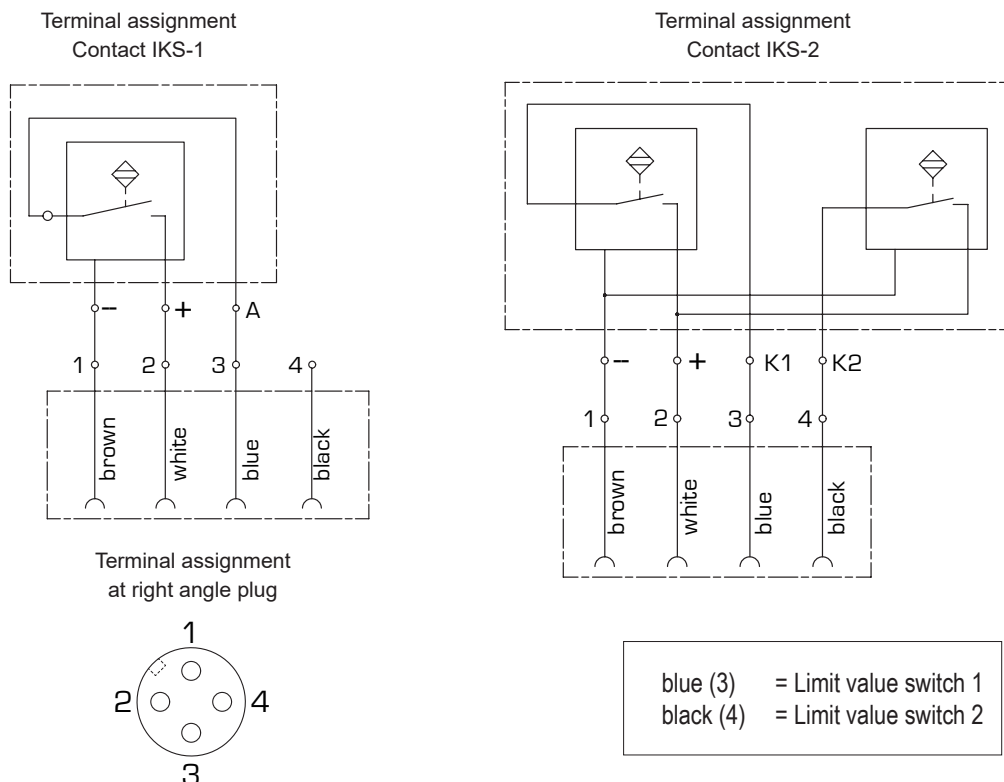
Terminal assignment
Contact IKS-1

–
+
A

1
2
3
4

brown
white
blue
black

Terminal assignment
at right angle plug

1
2
4
3

Terminal assignment
Contact IKS-2

–
+
K1
K2

1
2
3
4

brown
white
blue
black

blue (3) = Limit value switch 1
black (4) = Limit value switch 2